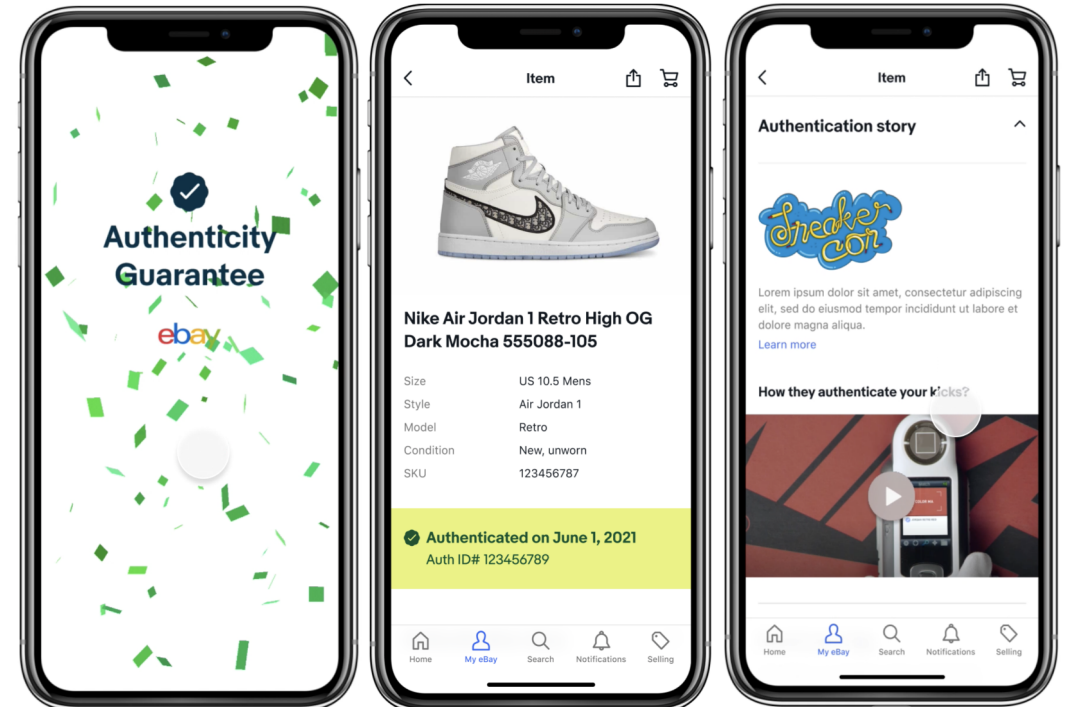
Authenticity Guarantee

ebay

Item

Nike Air Jordan 1 Retro High OG Dark Mocha 555088-105

| Size | US 10.5 Mens |
|---|---|
| Style | Air Jordan 1 |
| Model | Retro |
| Condition | New, unworn |
| SKU | 123456787 |

Authenticated on June 1, 2021
Auth ID# 123456789

Home My eBay Search Notifications Selling

Item

Authentication story

Sneaker Con

Lorem ipsum dolor sit amet, consectetur adipiscing elit, sed do eiusmod tempor incididunt ut labore et dolore magna aliqua.

Learn more

How they authenticate your kicks?

Home My eBay Search Notifications Selling